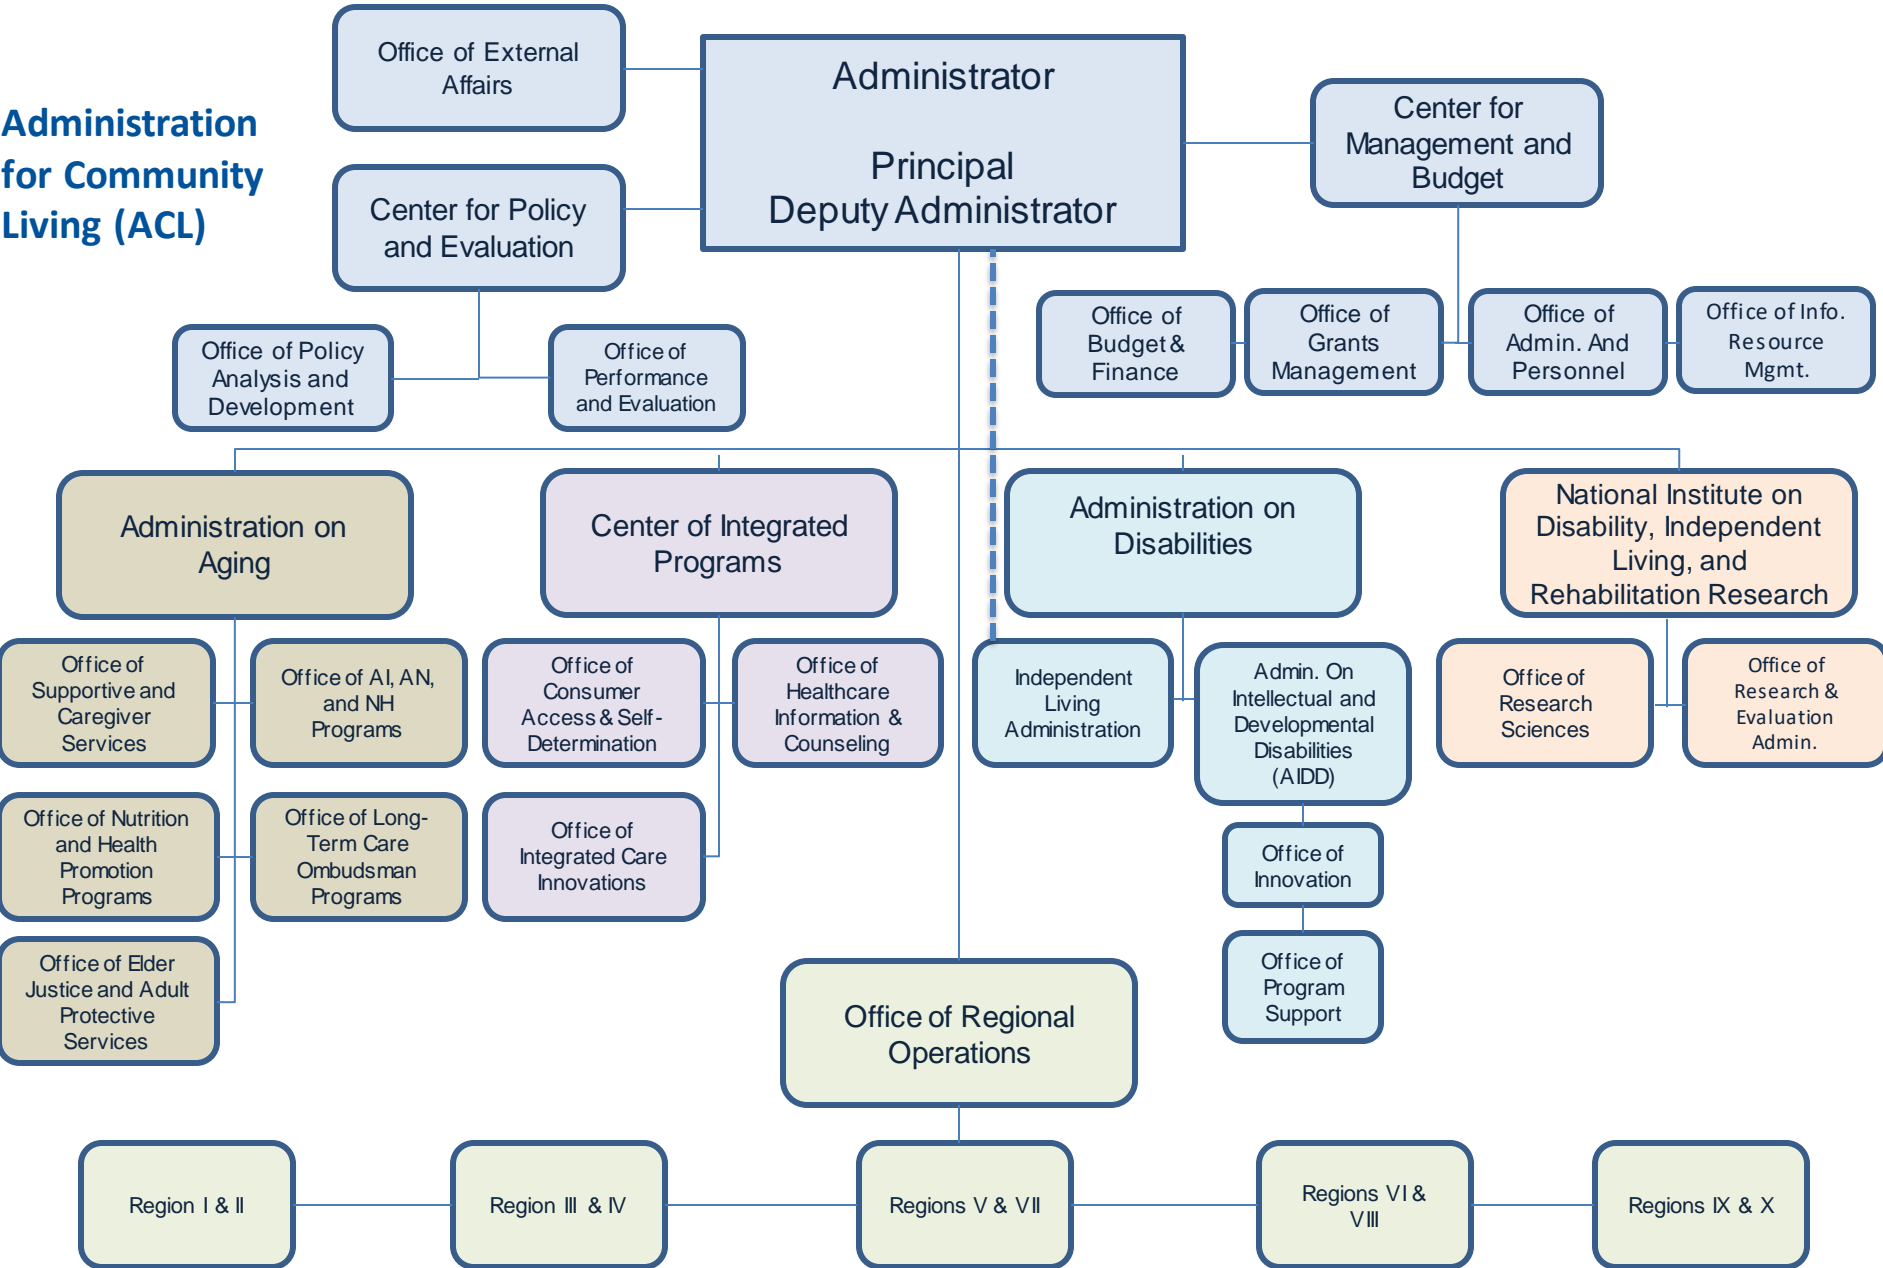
Administration for Community Living (ACL)

Office of External Affairs

Administrator

Principal Deputy Administrator

Center for Management and Budget

Center for Policy and Evaluation

Office of Policy Analysis and Development

Office of Performance and Evaluation

Office of Budget & Finance

Office of Grants Management

Office of Admin. And Personnel

Office of Info. Resource Mgmt.

Administration on Aging

Center of Integrated Programs

Administration on Disabilities

National Institute on Disability, Independent Living, and Rehabilitation Research

Office of Supportive and Caregiver Services

Office of AI, AN, and NH Programs

Office of Consumer Access & Self-Determination

Office of Healthcare Information & Counseling

Independent Living Administration

Admin. On Intellectual and Developmental Disabilities (AIDD)

Office of Research Sciences

Office of Research & Evaluation Admin.

Office of Nutrition and Health Promotion Programs

Office of Long-Term Care Ombudsman Programs

Office of Integrated Care Innovations

Office of Innovation

Office of Program Support

Office of Elder Justice and Adult Protective Services

Office of Regional Operations

Region I & II

Region III & IV

Regions V & VII

Regions VI & VIII

Regions IX & X